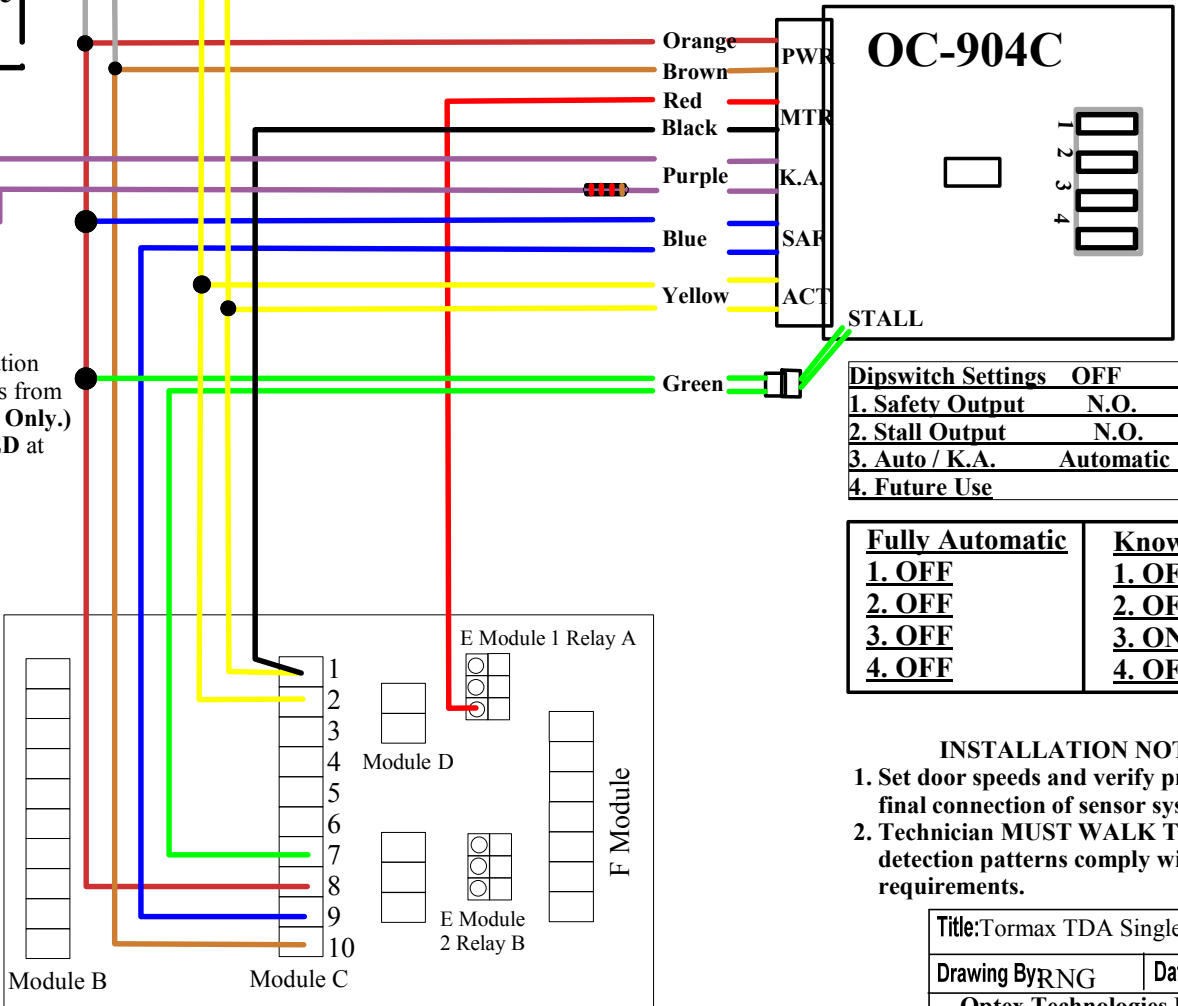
OC-904C

PWR
MTR
K.A.
SAF
ACT
STALL

1
2
3
4

Orange
Brown
Red
Black
Purple
Blue
Yellow
Green

tion
s from
Only.)
D at

| Dipswitch Settings | OFF |
|---|---|
| 1. Safety Output | N.O. |
| 2. Stall Output | N.O. |
| 3. Auto / K.A. | Automatic |
| 4. Future Use | |

| Fully Automatic | Know |
|---|---|
| 1. OFF | 1. OF |
| 2. OFF | 2. OF |
| 3. OFF | 3. ON |
| 4. OFF | 4. OF |

E Module 1 Relay A

1
2
3
4
5
6
7
8
9
10

Module D

F Module

E Module
2 Relay B

Module B

Module C

INSTALLATION NOT
1. Set door speeds and verify pr final connection of sensor sys
2. Technician MUST WALK T detection patterns comply wi requirements.

Title:Tormax TDA Single

Drawing By:RNG

Da

Optex Technologies